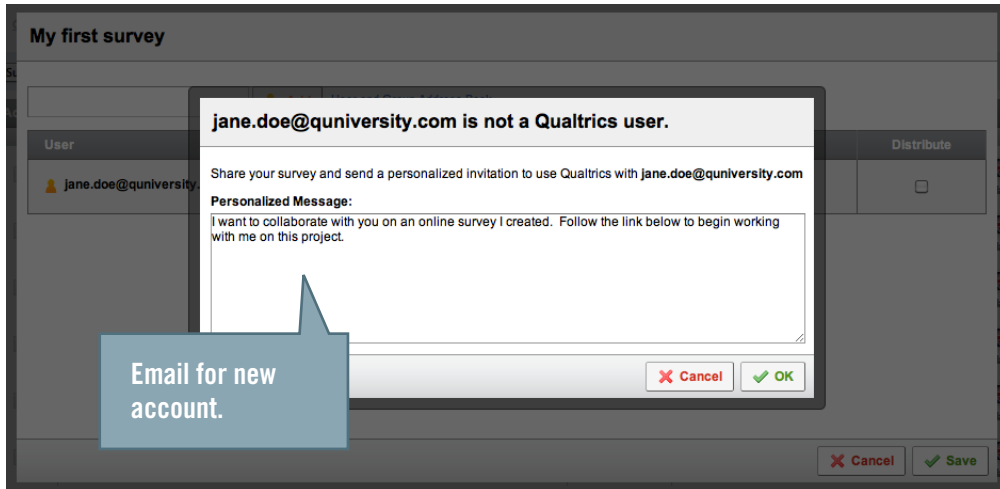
My first survey

User

jane.doe@quniversity.

Distribute

jane.doe@quniversity.com is not a Qualtrics user.

Share your survey and send a personalized invitation to use Qualtrics with jane.doe@quniversity.com

Personalized Message:

I want to collaborate with you on an online survey I created. Follow the link below to begin working with me on this project.

Email for new account.

Cancel

OK

Cancel

Save